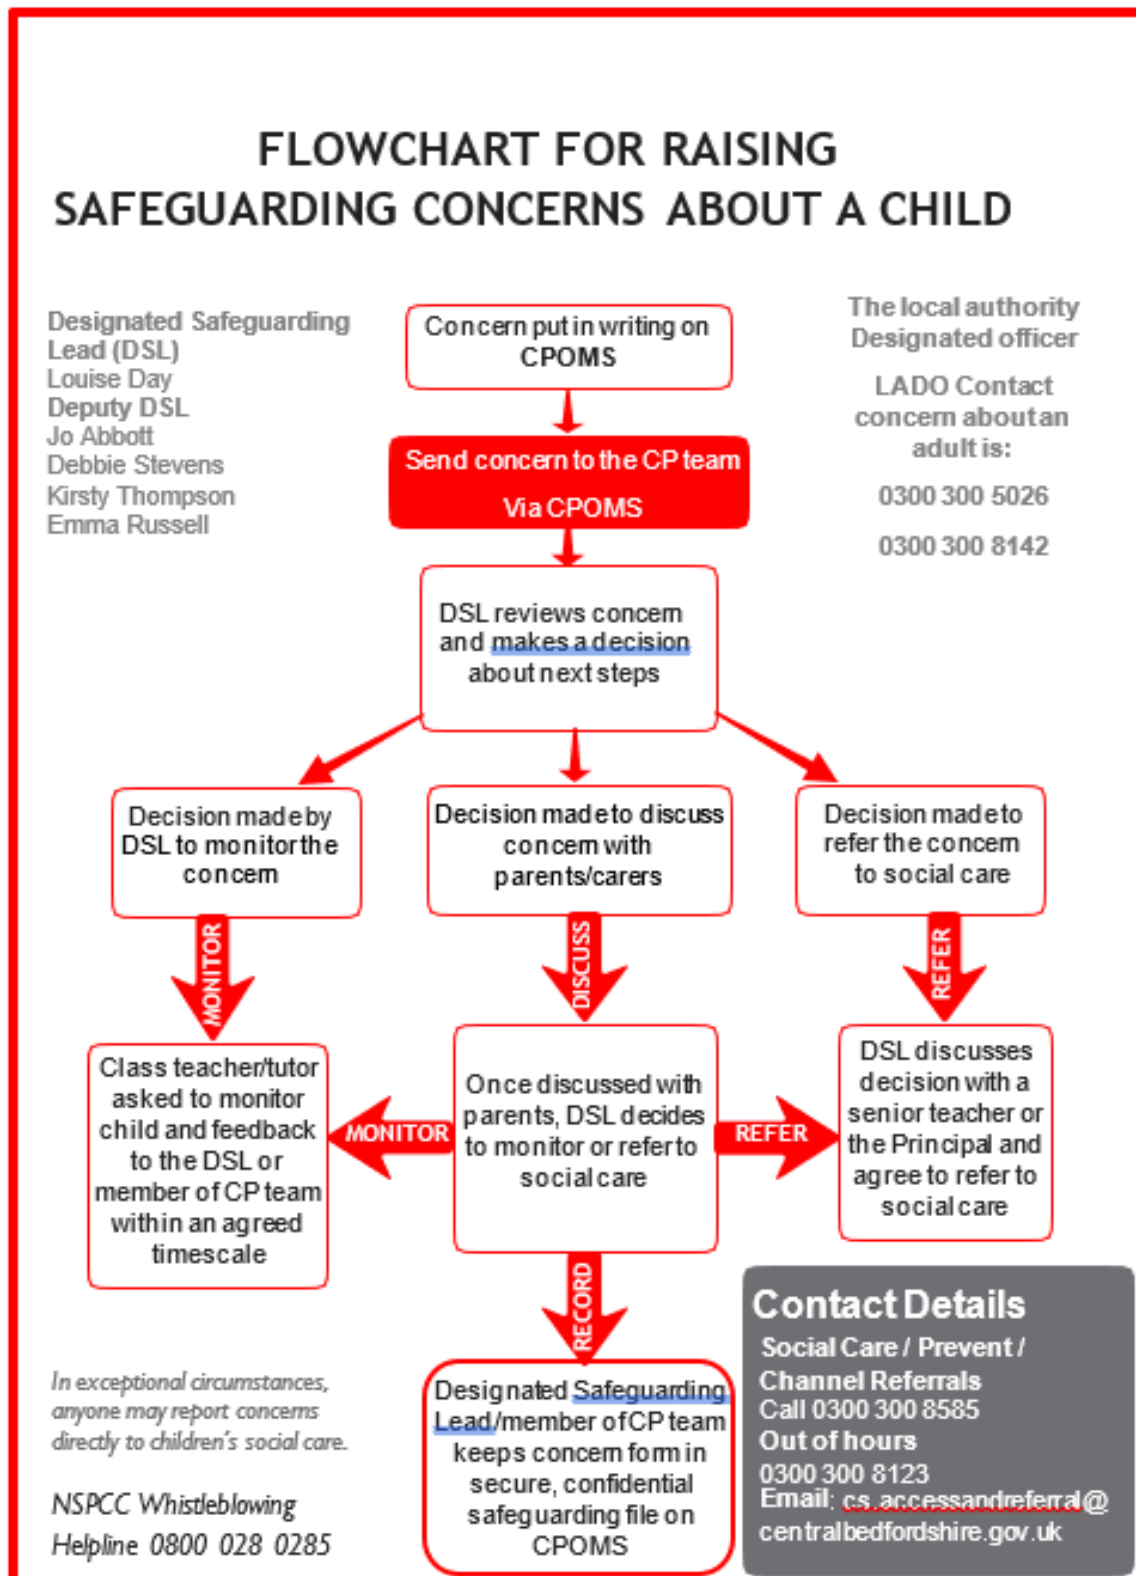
FLOWCHART FOR RAISING SAFEGUARDING CONCERNS ABOUT A CHILD

Designated Safeguarding Lead (DSL)
Louise Day
Deputy DSL
Jo Abbott
Debbie Stevens
Kirsty Thompson
Emma Russell

Concern put in writing on CPOMS

Send concern to the CP team Via CPOMS

The local authority Designated officer

LADO Contact concern about an adult is:

0300 300 5026

0300 300 8142

DSL reviews concern and makes a decision about next steps

Decision made by DSL to monitor the concern

Decision made to discuss concern with parents/carers

Decision made to refer the concern to social care

MONITOR

DISCUSS

REFER

Class teacher/tutor asked to monitor child and feedback to the DSL or member of CP team within an agreed timescale

MONITOR

Once discussed with parents, DSL decides to monitor or refer to social care

REFER

DSL discusses decision with a senior teacher or the Principal and agree to refer to social care

RECORD

In exceptional circumstances, anyone may report concerns directly to children's social care.

NSPCC Whistleblowing Helpline 0800 028 0285

Designated Safeguarding Lead/member of CP team keeps concern form in secure, confidential safeguarding file on CPOMS

Contact Details
Social Care / Prevent / Channel Referrals
Call 0300 300 8585
Out of hours
0300 300 8123
Email: cs.accessandreferral@centralbedfordshire.gov.uk